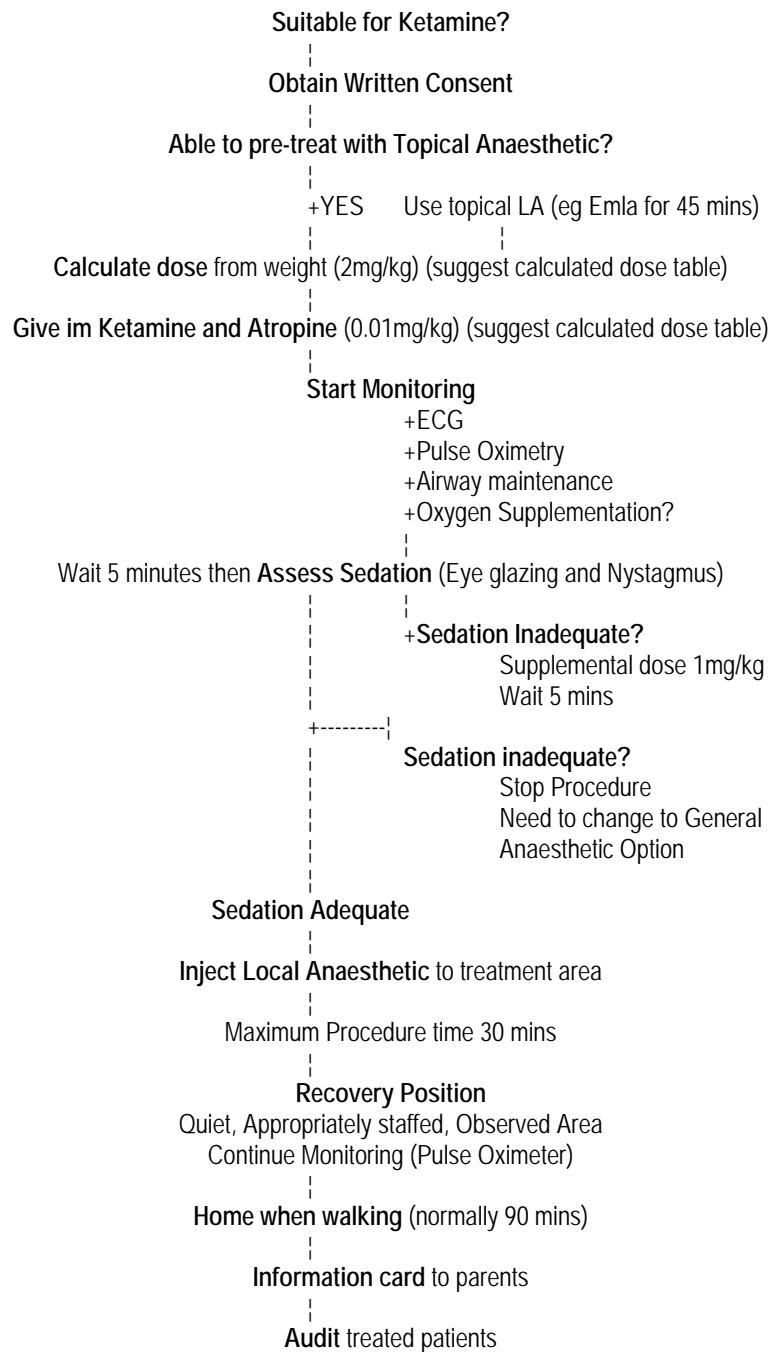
Suitable for Ketamine?

Obtain Written Consent

Able to pre-treat with Topical Anaesthetic?

+YES Use topical LA (eg Emla for 45 mins)

Calculate dose from weight (2mg/kg) (suggest calculated dose table)

Give im Ketamine and Atropine (0.01mg/kg) (suggest calculated dose table)

Start Monitoring
+ECG
+Pulse Oximetry
+Airway maintenance
+Oxygen Supplementation?

Wait 5 minutes then Assess Sedation (Eye glazing and Nystagmus)

+Sedation Inadequate?
Supplemental dose 1mg/kg
Wait 5 mins

+

Sedation inadequate?
Stop Procedure
Need to change to General Anaesthetic Option

Sedation Adequate

Inject Local Anaesthetic to treatment area

Maximum Procedure time 30 mins

Recovery Position
Quiet, Appropriately staffed, Observed Area
Continue Monitoring (Pulse Oximeter)

Home when walking (normally 90 mins)

Information card to parents

Audit treated patients